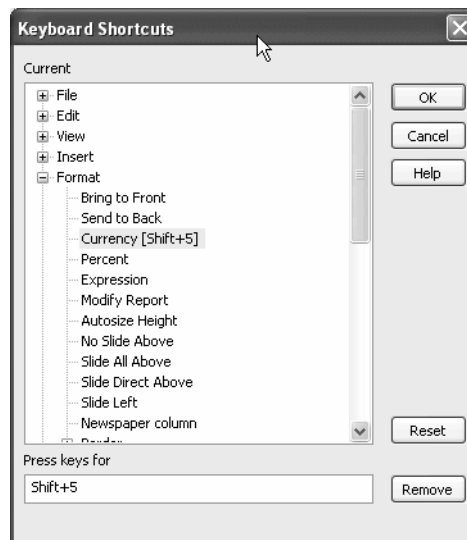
Keyboard Shortcuts

Current

File
Edit
View
Insert
Format
Bring to Front
Send to Back
Currency [Shift+5]
Percent
Expression
Modify Report
Autosize Height
No Slide Above
Slide All Above
Slide Direct Above
Slide Left
Newspaper column
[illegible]

OK
Cancel
Help

Reset

Press keys for

Shift+5

Remove